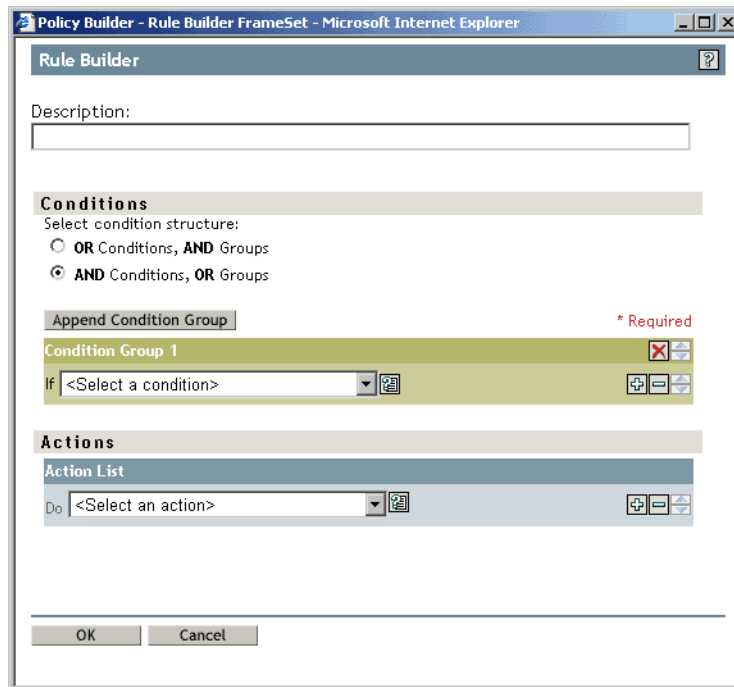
Policy Builder - Rule Builder FrameSet - Microsoft Internet Explorer

Rule Builder

Description:

Conditions

Select condition structure:

OR Conditions, AND Groups

AND Conditions, OR Groups

Append Condition Group

* Required

Condition Group 1

If <Select a condition>

Actions

Action List

Do <Select an action>

OK Cancel